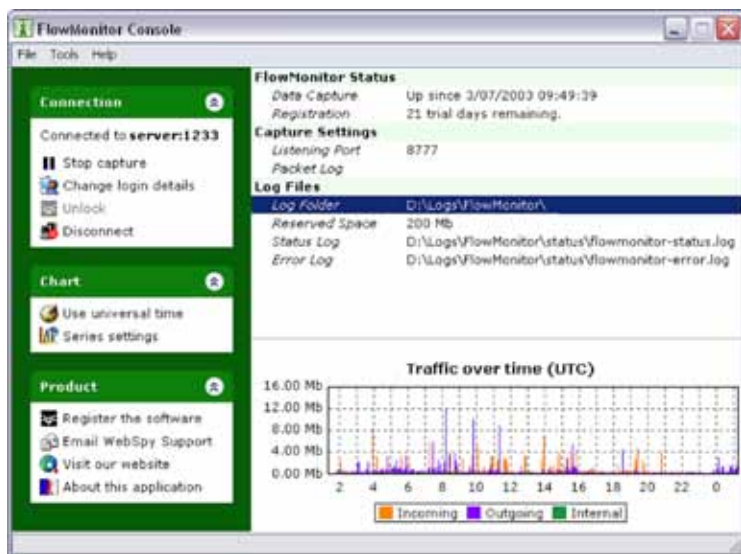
FlowMonitor Console

File Tools Help

Connection

Connected to server:1233

Stop capture

Change login details

Unlock

Disconnect

Chart

Use universal time

Series settings

Product

Register the software

Email WebSpy Support

Visit our website

About this application

FlowMonitor Status

| | |
|---|---|
| Data Capture | Up since 3/07/2003 09:49:39 |
| Registration | 21 trial days remaining. |

Capture Settings

| | |
|---|---|
| Listening Port | 8777 |
| Packet Log | |

Log Files

| | |
|---|---|
| Log Folder | D:\Logs\FlowMonitor\ |
| Reserved Space | 200 Mb |
| Status Log | D:\Logs\FlowMonitor\status\flowmonitor-status.log |
| Error Log | D:\Logs\FlowMonitor\status\flowmonitor-error.log |

Traffic over time (UTC)

16.00 Mb
12.00 Mb
8.00 Mb
4.00 Mb
0.00 Mb

2 4 6 8 10 12 14 16 18 20 22 0

Incoming Outgoing Internal